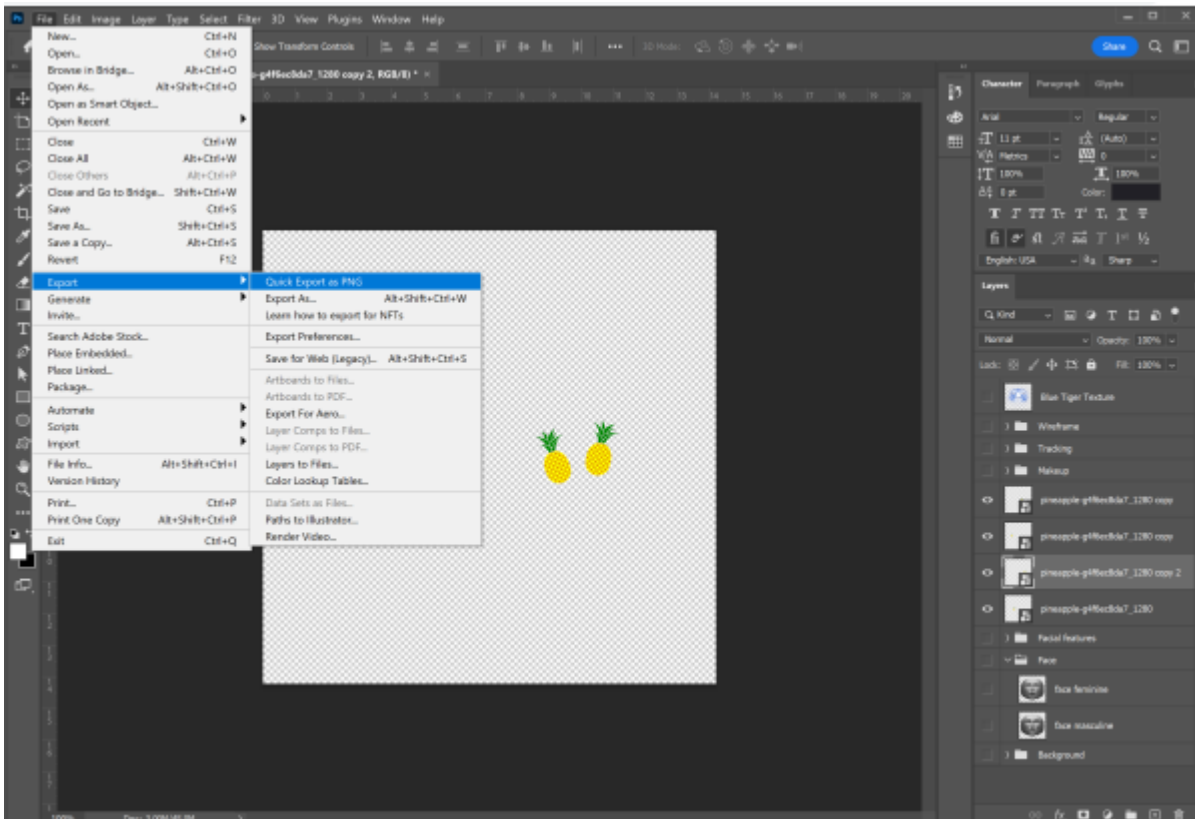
Ps File Edit Image Layer Type Select Filter 3D View Plugins Window Help

New... Ctrl+N
Open... Ctrl+O
Browse in Bridge... Alt+Ctrl+O
Open As... Alt+Shift+Ctrl+O
Open as Smart Object...
Open Recent
Close Ctrl+W
Close All Alt+Ctrl+W
Close Others Alt+Ctrl+P
Close and Go to Bridge... Shift+Ctrl+W
Save Ctrl+S
Save As... Shift+Ctrl+S
Save a Copy... Alt+Ctrl+S
Revert F12
Export
Generate
Invite...
Search Adobe Stock...
Place Embedded...
Place Linked...
Package...
Automate
Scripts
Import
File Info... Alt+Shift+Ctrl+I
Version History
Print... Ctrl+P
Print One Copy Alt+Shift+Ctrl+P
Exit Ctrl+Q

Quick Export as PNG
Export As... Alt+Shift+Ctrl+W
Learn how to export for NFTs
Export Preferences...
Save for Web (Legacy)... Alt+Shift+Ctrl+S
Artboards to Files...
Artboards to PDF...
Export For Aero...
Layer Comps to Files...
Layer Comps to PDF...
Layers to Files...
Color Lookup Tables...
Data Sets as Files...
Paths to Illustrator...
Render Video...

Show Transform Controls
3D Mode:
Share
-g4f6ec8da7_1280 copy 2, RGB/8) * ×

Character Paragraph Glyphs
Arial Regular
11 pt (Auto)
Metrics 0
100% 100%
0 pt Color:
English: USA Sharp

Layers
Q Kind
Normal Opacity: 100%
Lock: Fill: 100%
Blue Tiger Texture
Wireframe
Tracking
Makeup
pineapple-g4f6ec8da7_1280 copy
pineapple-g4f6ec8da7_1280 copy
pineapple-g4f6ec8da7_1280 copy 2
pineapple-g4f6ec8da7_1280
Facial Features
Face
face feminine
face masculine
Background

100% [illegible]